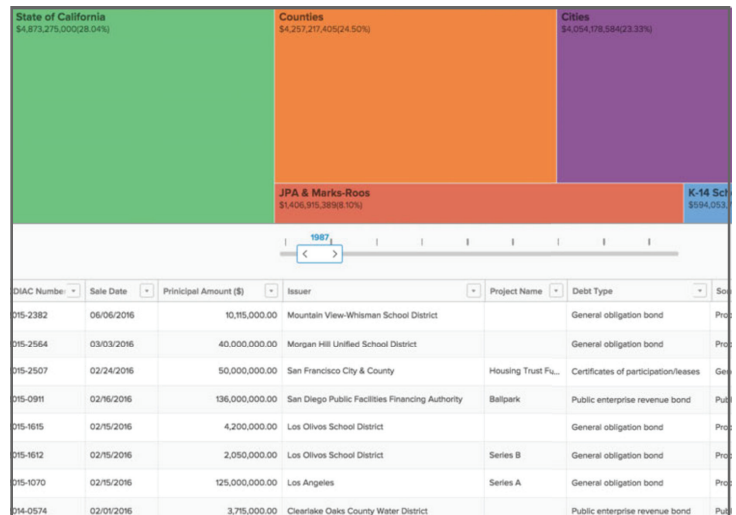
State of California
$4,873,275,000(28.04%)

Counties
$4,257,217,405(24.50%)

Cities
$4,054,178,584(23.33%)

JPA & Marks-Roos
$1,406,915,389(8.10%)

K-14 Sch
$594,053,

1987

| DIAC Numbe | Sale Date | Principal Amount ($) | Issuer | Project Name | Debt Type | So |
|---|---|---|---|---|---|---|
| 015-2382 | 06/06/2016 | 10,115,000.00 | Mountain View-Whisman School District | | General obligation bond | Pro |
| 015-2564 | 03/03/2016 | 40,000,000.00 | Morgan Hill Unified School District | | General obligation bond | Pro |
| 015-2507 | 02/24/2016 | 50,000,000.00 | San Francisco City & County | Housing Trust Fu... | Certificates of participation/leases | Ge |
| 015-0911 | 02/16/2016 | 136,000,000.00 | San Diego Public Facilities Financing Authority | Ballpark | Public enterprise revenue bond | Pub |
| 015-1615 | 02/15/2016 | 4,200,000.00 | Los Olivos School District | | General obligation bond | Pro |
| 015-1612 | 02/15/2016 | 2,050,000.00 | Los Olivos School District | Series B | General obligation bond | Pro |
| 015-1070 | 02/15/2016 | 125,000,000.00 | Los Angeles | Series A | General obligation bond | Pro |
| 014-0574 | 02/01/2016 | 3,715,000.00 | Clearlake Oaks County Water District | | Public enterprise revenue bond | Pub |